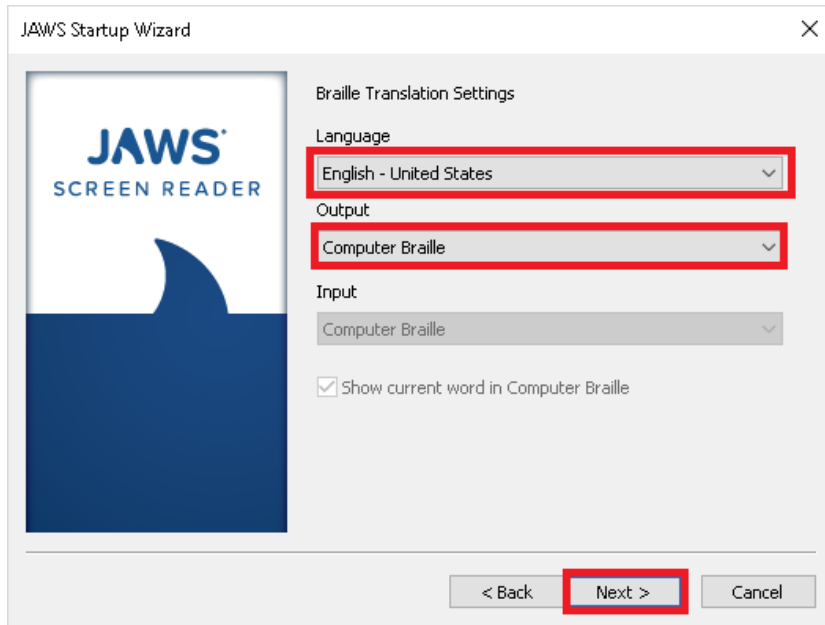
JAWS Startup Wizard

JAWS
SCREEN READER

Braille Translation Settings

Language

English - United States

Output

Computer Braille

Input

Computer Braille

Show current word in Computer Braille

< Back

Next >

Cancel